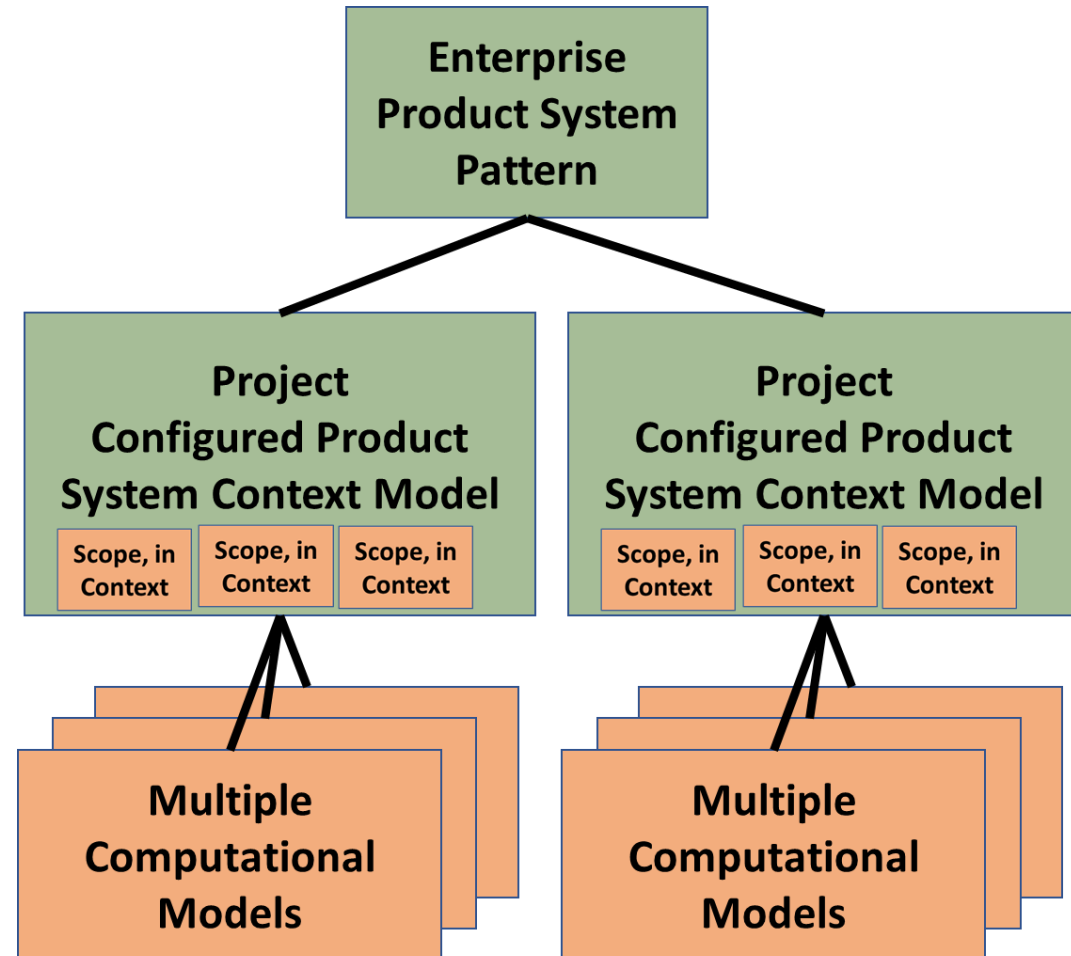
Enterprise Product System Pattern

Project Configured Product System Context Model

Scope, in Context

Scope, in Context

Scope, in Context

Project Configured Product System Context Model

Scope, in Context

Scope, in Context

Scope, in Context

Multiple Computational Models

Multiple Computational Models